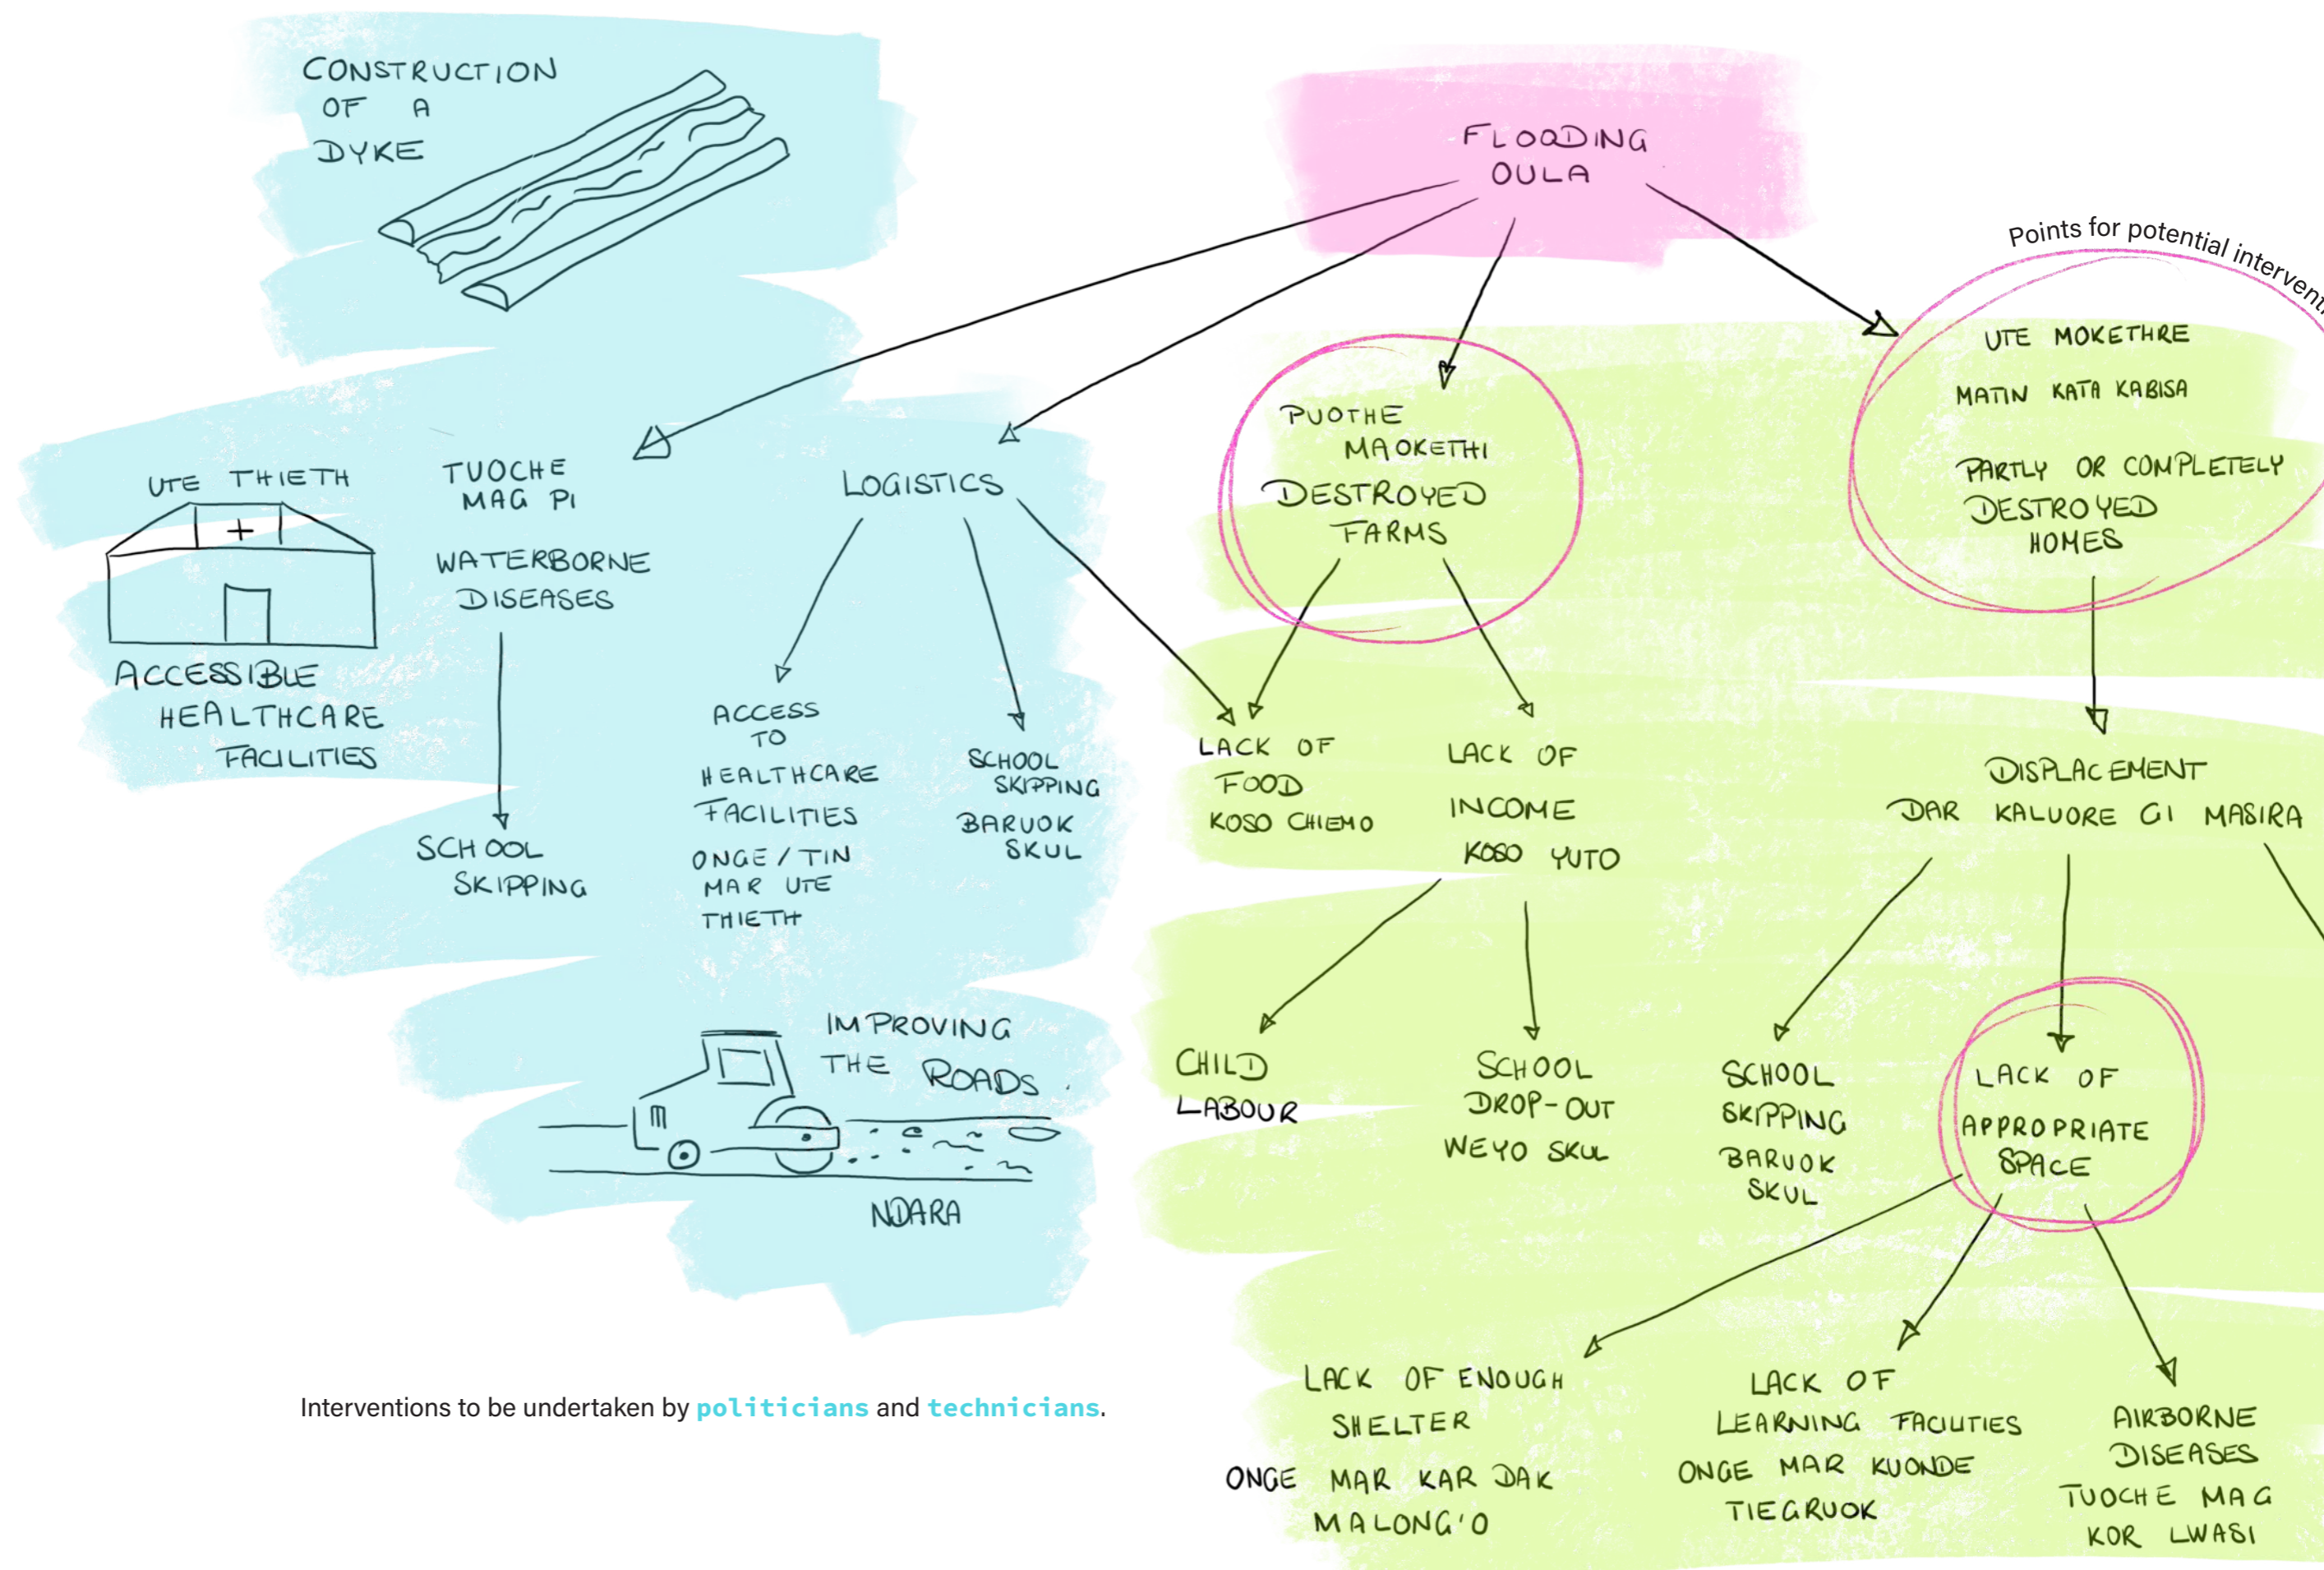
CONSTRUCTION OF A DYKE

FLOODING
OULA

Points for potential interven

UTE THIETH

ACCESSIBLE HEALTHCARE FACILITIES

TUOCHE MAG PI

WATERBORNE DISEASES

SCHOOL SKIPPING

LOGISTICS

ACCESS TO HEALTHCARE FACILITIES

ONGE / TIN MAR UTE THIETH

SCHOOL SKIPPING

BARUOK SKUL

PUOTHE MAOKETHI

DESTROYED FARMS

LACK OF FOOD

KOSO CHIEMO

LACK OF INCOME

KOSO YUTO

UTE MOKETHRE

MATIN KATA KABISA

PARTLY OR COMPLETELY DESTROYED HOMES

DISPLACEMENT

DAR KALUORE GI MASIRA

IMPROVING THE ROADS

NDARA

CHILD LABOUR

SCHOOL DROP-OUT

WEYO SKUL

SCHOOL SKIPPING

BARUOK SKUL

LACK OF APPROPRIATE SPACE

Interventions to be undertaken by politicians and technicians.

LACK OF ENOUGH SHELTER

ONGE MAR KAR DAK MALONG'O

LACK OF LEARNING FACILITIES

ONGE MAR KUONDE TIEGRUOK

AIRBORNE DISEASES

TUOCHE MAG KOR LWASI